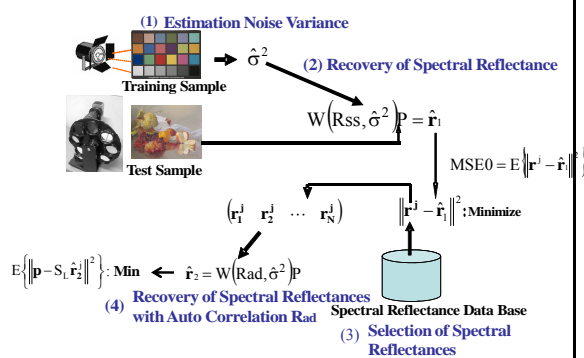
(1) Estimation Noise Variance

Training Sample

$\hat{\sigma}^2$

(2) Recovery of Spectral Reflectance

$W\left(Rss, \hat{\sigma}^2\right)P = \hat{\mathbf{r}}_1$

Test Sample

$MSE0 = E\left\{\left\|\mathbf{r}^j - \hat{\mathbf{r}}_1\right\|^2\right\}$

$\left(\mathbf{r}_1^j \quad \mathbf{r}_2^j \quad \cdots \quad \mathbf{r}_N^j\right)$

$\left\|\mathbf{r}^j - \hat{\mathbf{r}}_1\right\|^2$; Minimize

$E\left\{\left\|\mathbf{p} - S_L \hat{\mathbf{r}}_2^j\right\|^2\right\}$: Min

$\hat{\mathbf{r}}_2 = W\left(Rad, \hat{\sigma}^2\right)P$

(4) Recovery of Spectral Reflectances with Auto Correlation Rad

Spectral Reflectance Data Base

(3) Selection of Spectral Reflectances